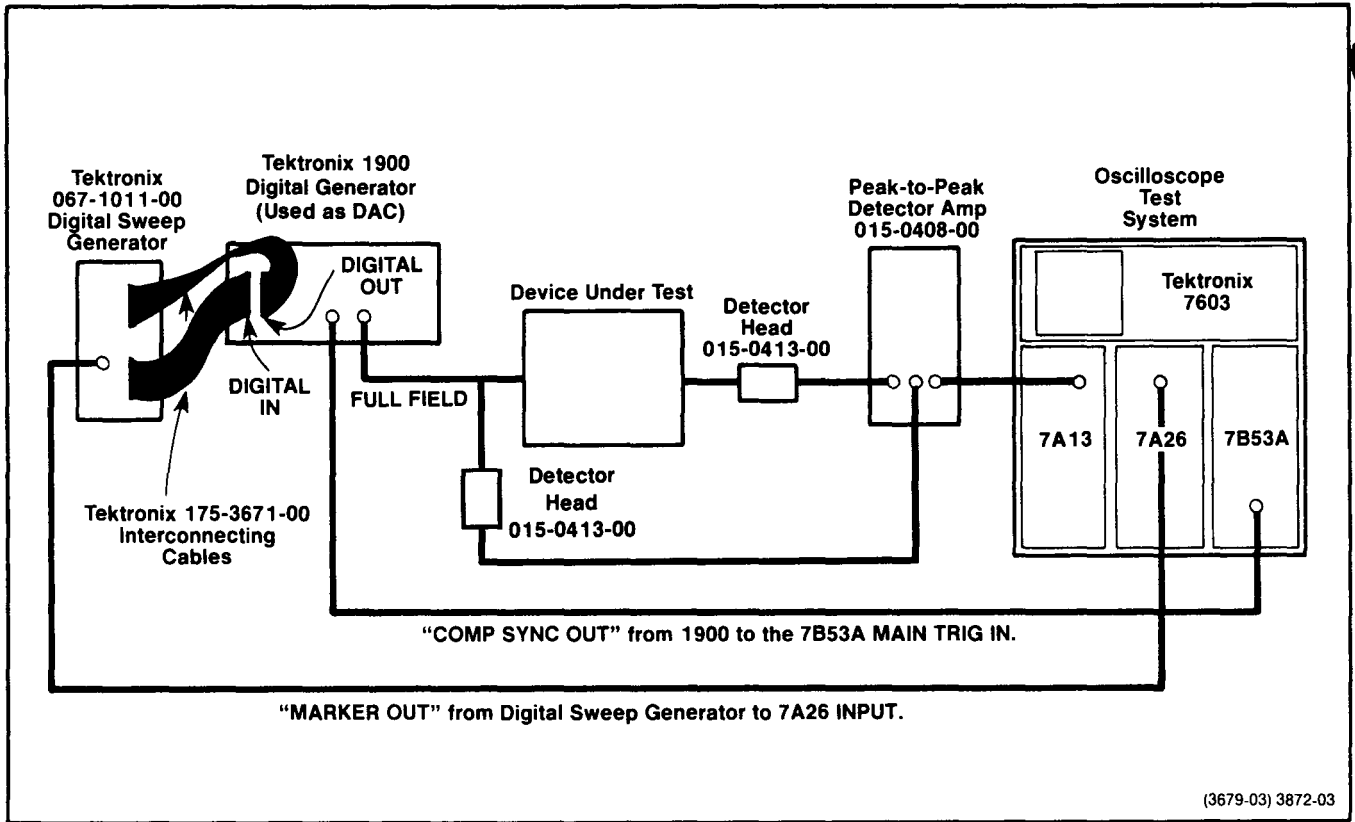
Tektronix 067-1011-00 Digital Sweep Generator

Tektronix 1900 Digital Generator (Used as DAC)

DIGITAL OUT

DIGITAL IN

Tektronix 175-3671-00 Interconnecting Cables

FULL FIELD

Device Under Test

Detector Head 015-0413-00

Detector Head 015-0413-00

Peak-to-Peak Detector Amp 015-0408-00

Oscilloscope Test System

Tektronix 7603

7A13

7A26

7B53A

"COMP SYNC OUT" from 1900 to the 7B53A MAIN TRIG IN.

"MARKER OUT" from Digital Sweep Generator to 7A26 INPUT.

(3679-03) 3872-03